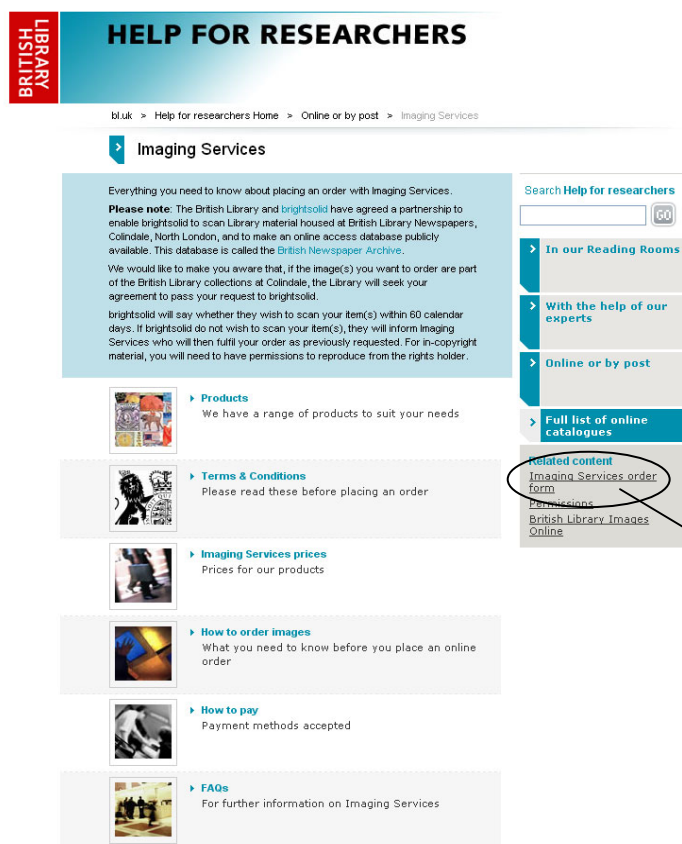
BRITISH LIBRARY

HELP FOR RESEARCHERS

bl.uk > Help for researchers Home > Online or by post > Imaging Services

Imaging Services

Everything you need to know about placing an order with Imaging Services.

**Please note**: The British Library and brightsolid have agreed a partnership to enable brightsolid to scan Library material housed at British Library Newspapers, Colindale, North London, and to make an online access database publicly available. This database is called the British Newspaper Archive.

We would like to make you aware that, if the image(s) you want to order are part of the British Library collections at Colindale, the Library will seek your agreement to pass your request to brightsolid.

brightsolid will say whether they wish to scan your item(s) within 60 calendar days. If brightsolid do not wish to scan your item(s), they will inform Imaging Services who will then fulfil your order as previously requested. For in-copyright material, you will need to have permissions to reproduce from the rights holder.

Products
We have a range of products to suit your needs

Terms & Conditions
Please read these before placing an order

Imaging Services prices
Prices for our products

How to order images
What you need to know before you place an online order

How to pay
Payment methods accepted

FAQs
For further information on Imaging Services

Search Help for researchers

GO

In our Reading Rooms

With the help of our experts

Online or by post

Full list of online catalogues

Related content
Imaging Services order form
Permissions
British Library Images Online